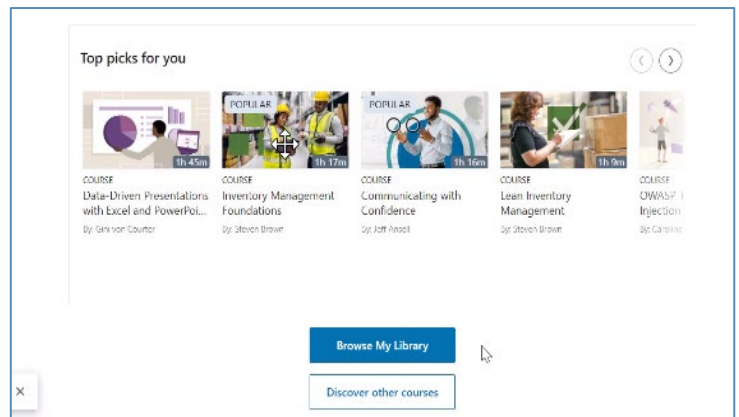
Top picks for you

1h 45m
COURSE
Data-Driven Presentations with Excel and PowerPoi...
By: Gini von Courter

POPULAR
1h 17m
COURSE
Inventory Management Foundations
By: Steven Brown

POPULAR
1h 16m
COURSE
Communicating with Confidence
By: Jeff Ansell

1h 9m
COURSE
Lean Inventory Management
By: Steven Brown

COURSE
OWASP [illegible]
Injection
By: Carolin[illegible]

Browse My Library

Discover other courses

×